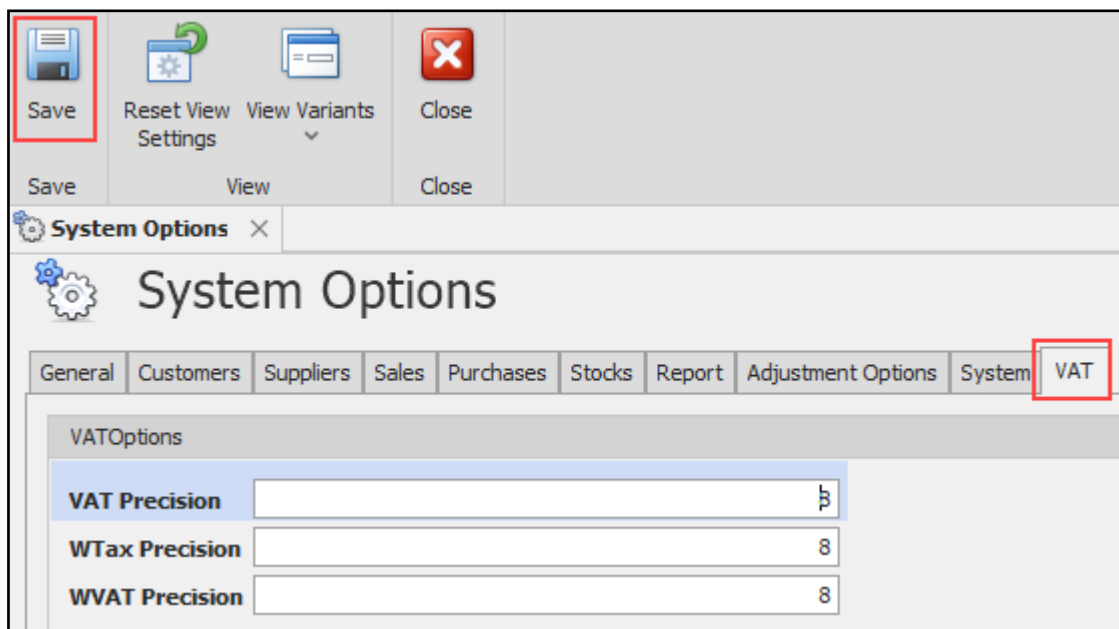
Save

Reset View Settings

View Variants

Close

Save

View

Close

System Options ×

System Options

General | Customers | Suppliers | Sales | Purchases | Stocks | Report | Adjustment Options | System | VAT

VATOptions

VAT Precision 8

WTax Precision 8

WVAT Precision 8